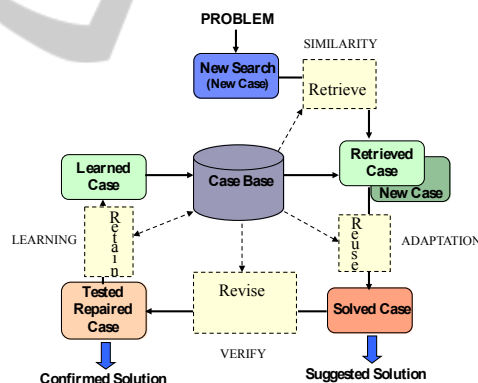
PROBLEM

SIMILARITY

New Search
(New Case)

Retrieve

Learned Case

Case Base

Retrieved Case

New Case

LEARNING

Retain

Reuse

ADAPTATION

Revise

Tested Repaired Case

Solved Case

VERIFY

Confirmed Solution

Suggested Solution